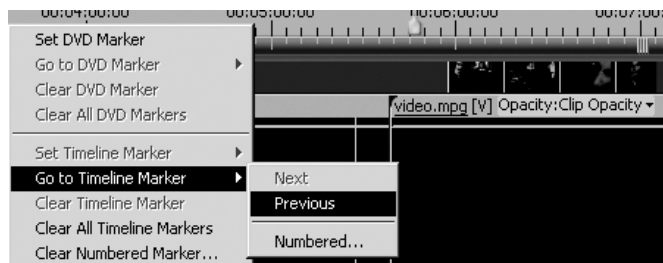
00:04:00:00 00:05:00:00 00:06:00:00 00:07:00

Set DVD Marker
Go to DVD Marker
Clear DVD Marker
Clear All DVD Markers

Set Timeline Marker
Go to Timeline Marker
Clear Timeline Marker
Clear All Timeline Markers
Clear Numbered Marker...

Next
Previous
Numbered...

video.mpg [V] Opacity:Clip Opacity